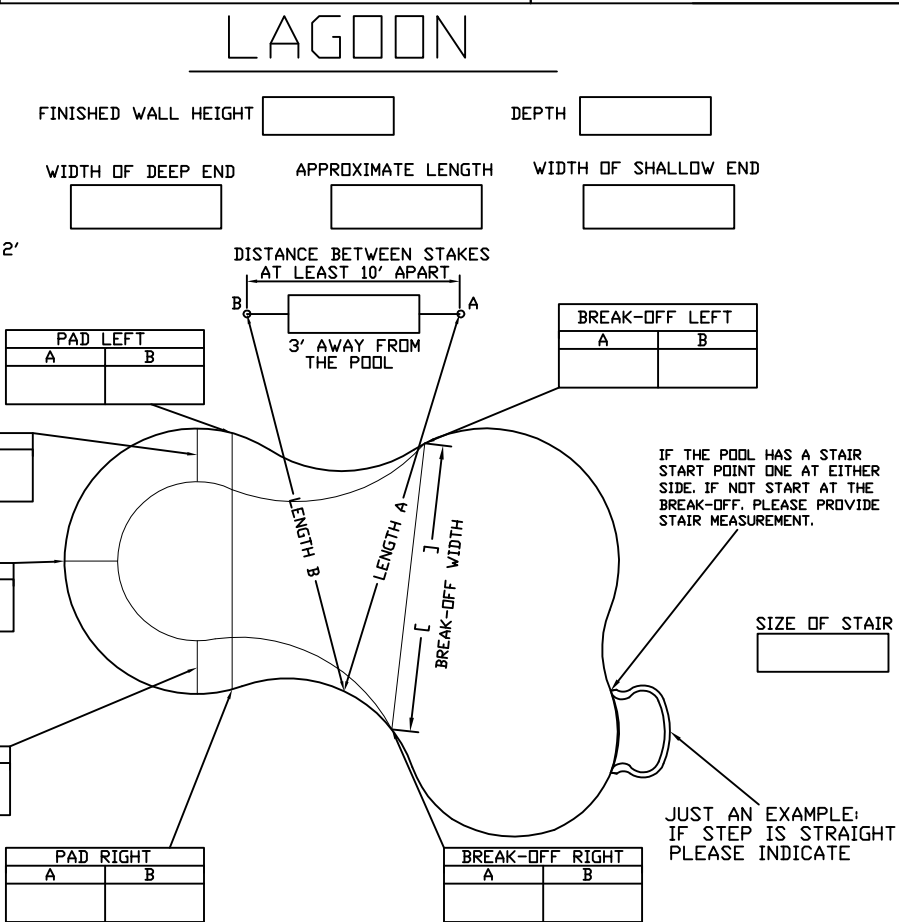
LAGOON

FINISHED WALL HEIGHT

DEPTH

WIDTH OF DEEP END

APPROXIMATE LENGTH

WIDTH OF SHALLOW END

2'

DISTANCE BETWEEN STAKES AT LEAST 10' APART

B

A

3' AWAY FROM THE POOL

| PAD LEFT | |
|---|---|
| A | B |
| | |

| BREAK-OFF LEFT | |
|---|---|
| A | B |
| | |

IF THE POOL HAS A STAIR START POINT ONE AT EITHER SIDE. IF NOT START AT THE BREAK-OFF. PLEASE PROVIDE STAIR MEASUREMENT.

LENGTH B

LENGTH A

[ BREAK-OFF WIDTH ]

SIZE OF STAIR

JUST AN EXAMPLE: IF STEP IS STRAIGHT PLEASE INDICATE

| PAD RIGHT | |
|---|---|
| A | B |
| | |

| BREAK-OFF RIGHT | |
|---|---|
| A | B |
| | |